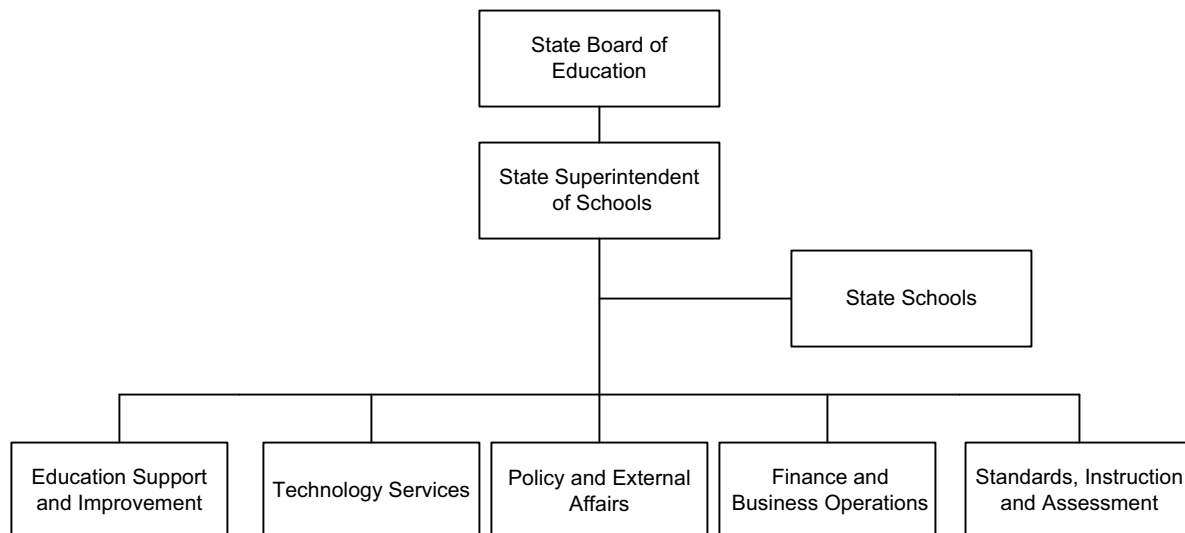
State Board of Education

State Superintendent of Schools

State Schools

Education Support and Improvement

Technology Services

Policy and External Affairs

Finance and Business Operations

Standards, Instruction and Assessment